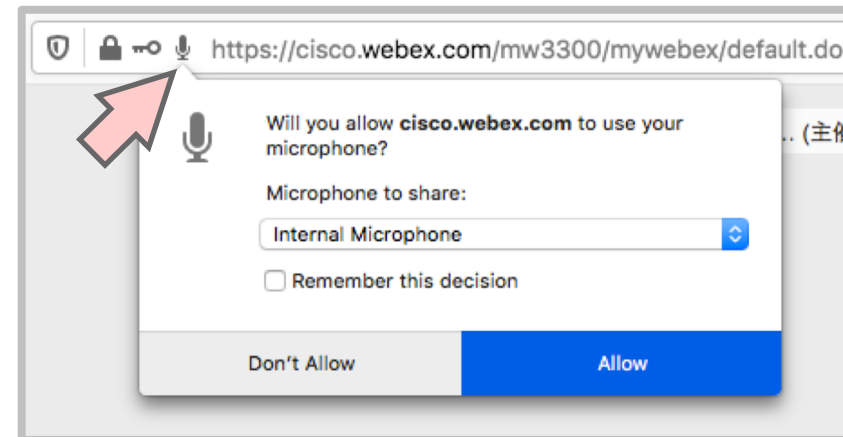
https://cisco.webex.com/mw3300/mywebex/default.do

.. (主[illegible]

Will you allow cisco.webex.com to use your microphone?

Microphone to share:

Internal Microphone

Remember this decision

Don't Allow

Allow